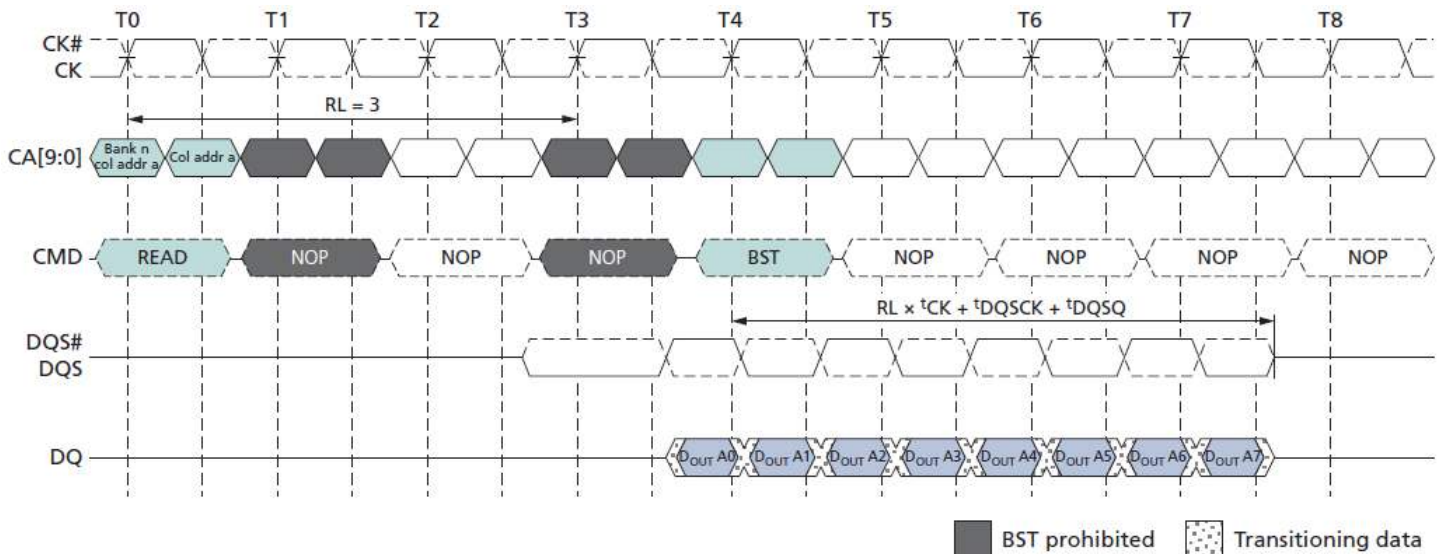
T0 T1 T2 T3 T4 T5 T6 T7 T8

CK#
CK

RL = 3

CA[9:0]
Bank n col addr a
Col addr a

CMD
READ
NOP
NOP
NOP
BST
NOP
NOP
NOP
NOP

RL × $^tCK$ + $^tDQSCK$ + $^tDQSQ$

DQS#
DQS

DQ
$D_{OUT}$ A0
$D_{OUT}$ A1
$D_{OUT}$ A2
$D_{OUT}$ A3
$D_{OUT}$ A4
$D_{OUT}$ A5
$D_{OUT}$ A6
$D_{OUT}$ A7

BST prohibited
Transitioning data